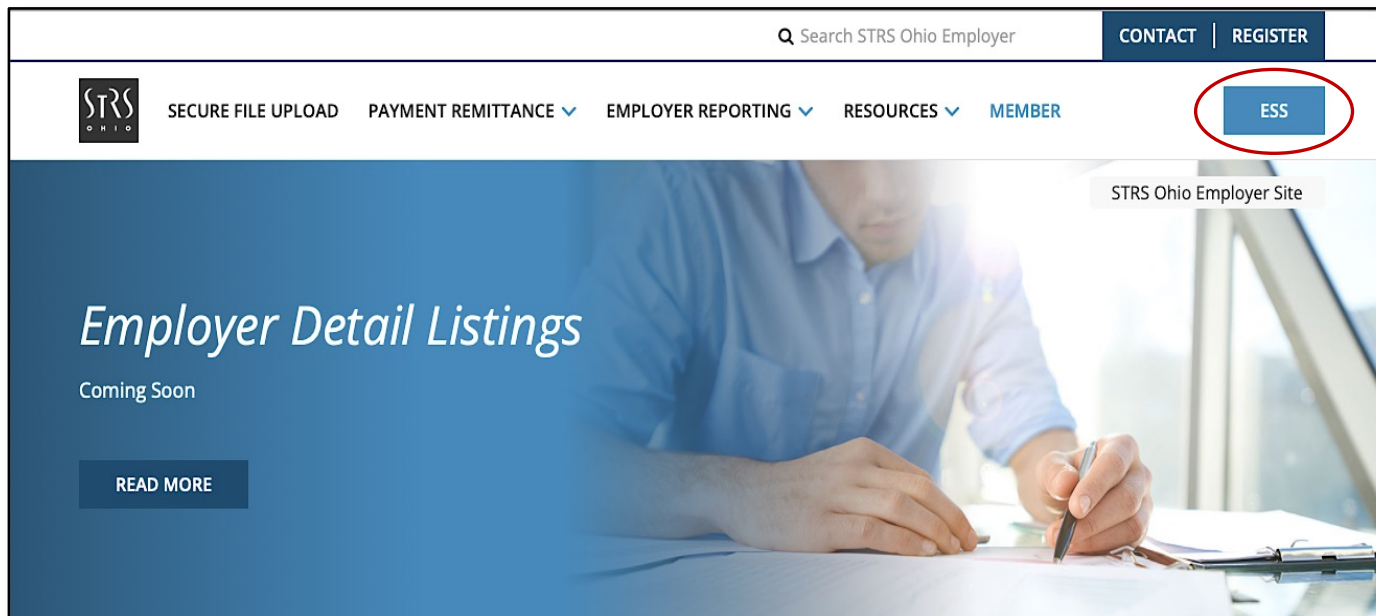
Search STRS Ohio Employer

CONTACT | REGISTER

STRS OHIO

SECURE FILE UPLOAD PAYMENT REMITTANCE EMPLOYER REPORTING RESOURCES MEMBER

ESS

STRS Ohio Employer Site

Employer Detail Listings

Coming Soon

READ MORE